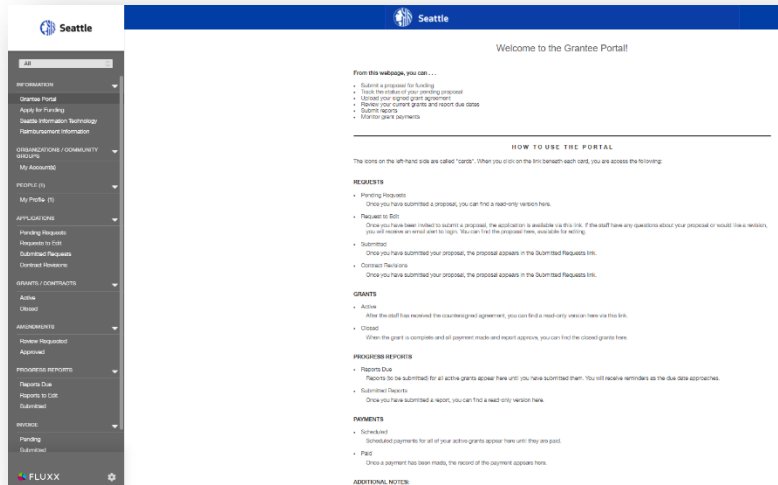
Seattle

All

INFORMATION
Grantee Portal
Apply for Funding
Seattle Information Technology
Reimbursement Information

ORGANIZATIONS / COMMUNITY GROUPS
My Account(s)

PEOPLE (1)
My Profile (1)

APPLICATIONS
Pending Requests
Requests to Edit
Submitted Requests
Contract Revisions

GRANTS / CONTRACTS
Active
Closed

AMENDMENTS
Review Requested
Approved

PROGRESS REPORTS
Reports Due
Reports to Edit
Submitted

INVOICE
Pending
Submitted

FLUXX

Seattle

Welcome to the Grantee Portal!

From this webpage, you can . . .

Submit a proposal for funding
Track the status of your pending proposal
Upload your signed grant agreement
Review your current grants and report due dates
Submit reports
Monitor grant payments

HOW TO USE THE PORTAL

The icons on the left-hand side are called "cards". When you click on the link beneath each card, you are access the following:

REQUESTS

Pending Requests
Once you have submitted a proposal, you can find a read-only version here.

Request to Edit
Once you have been invited to submit a proposal, the application is available via this link. If the staff have any questions about your proposal or would like a revision, you will receive an email alert to login. You can find the proposal here, available for editing.

Submitted
Once you have submitted your proposal, the proposal appears in the Submitted Requests link.

Contract Revisions
Once you have submitted your proposal, the proposal appears in the Submitted Requests link.

GRANTS

Active
After the staff has received the countersigned agreement, you can find a read-only version here via this link.

Closed
When the grant is complete and all payment made and report approve, you can find the closed grants here.

PROGRESS REPORTS

Reports Due
Reports (to be submitted) for all active grants appear here until you have submitted them. You will receive reminders as the due date approaches.

Submitted Reports
Once you have submitted a report, you can find a read-only version here.

PAYMENTS

Scheduled
Scheduled payments for all of your active grants appear here until they are paid.

Paid
Once a payment has been made, the record of the payment appears here.

ADDITIONAL NOTES: